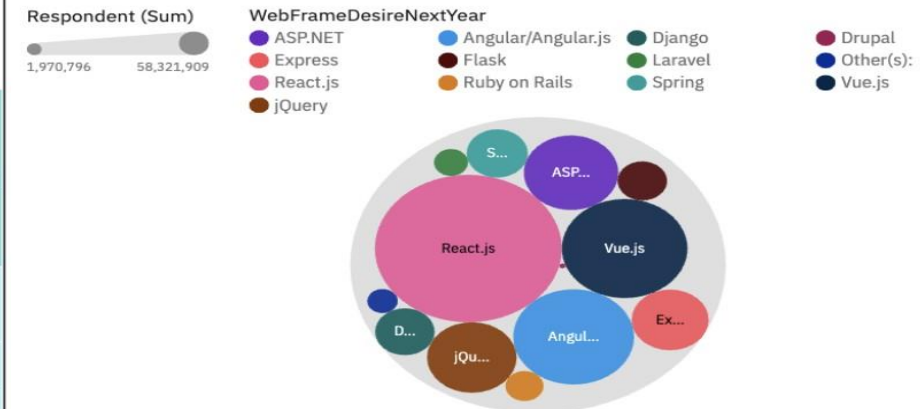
Respondent (Sum)

1,970,796 58,321,909

WebFrameDesireNextYear

ASP.NET
Angular/Angular.js
Django
Drupal
Express
Flask
Laravel
Other(s):
React.js
Ruby on Rails
Spring
Vue.js
jQuery

S...
ASP...
React.js
Vue.js
D...
Ex...
Angul...
jQu...